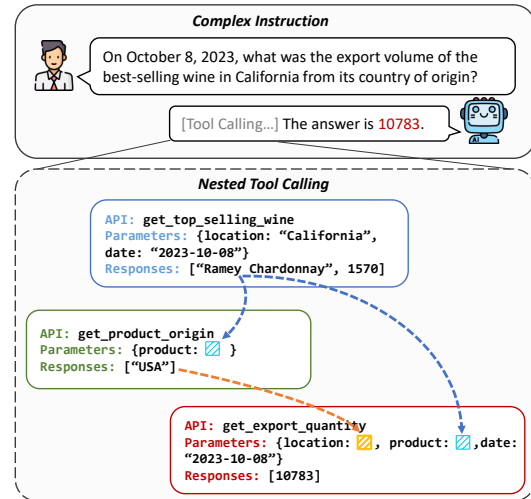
Complex Instruction

On October 8, 2023, what was the export volume of the best-selling wine in California from its country of origin?

[Tool Calling...] The answer is 10783.

Nested Tool Calling

API: get_top_selling_wine
Parameters: {location: “California”, date: “2023-10-08”}
Responses: [“Ramey Chardonnay”, 1570]

API: get_product_origin
Parameters: {product: }
Responses: [“USA”]

API: get_export_quantity
Parameters: {location: , product: ,date: “2023-10-08”}
Responses: [10783]